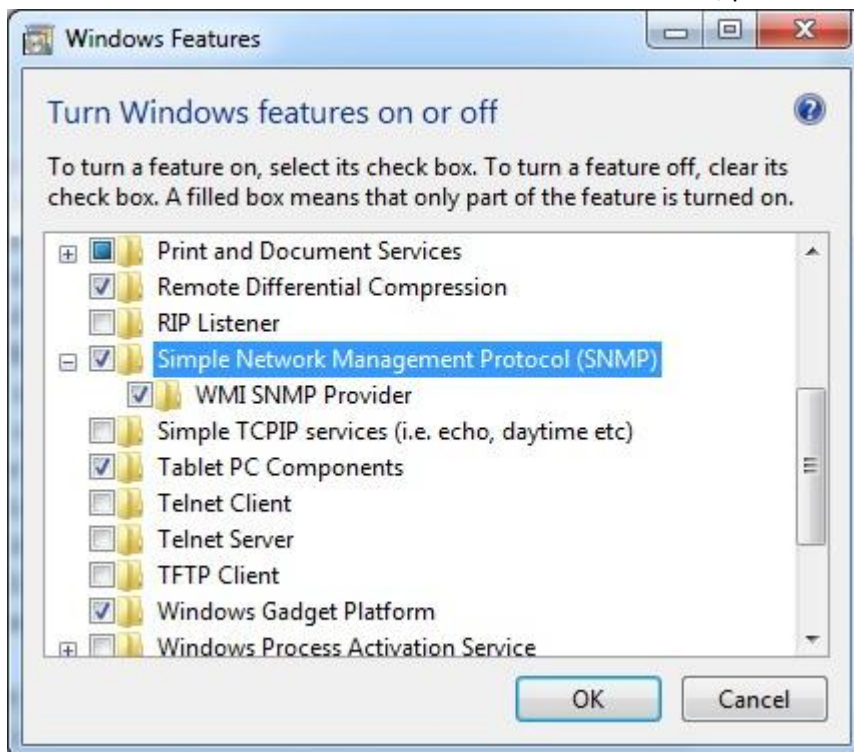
Windows Features

Turn Windows features on or off

To turn a feature on, select its check box. To turn a feature off, clear its check box. A filled box means that only part of the feature is turned on.

Print and Document Services
Remote Differential Compression
RIP Listener
Simple Network Management Protocol (SNMP)
WMI SNMP Provider
Simple TCPIP services (i.e. echo, daytime etc)
Tablet PC Components
Telnet Client
Telnet Server
TFTP Client
Windows Gadget Platform
Windows Process Activation Service

OK
Cancel